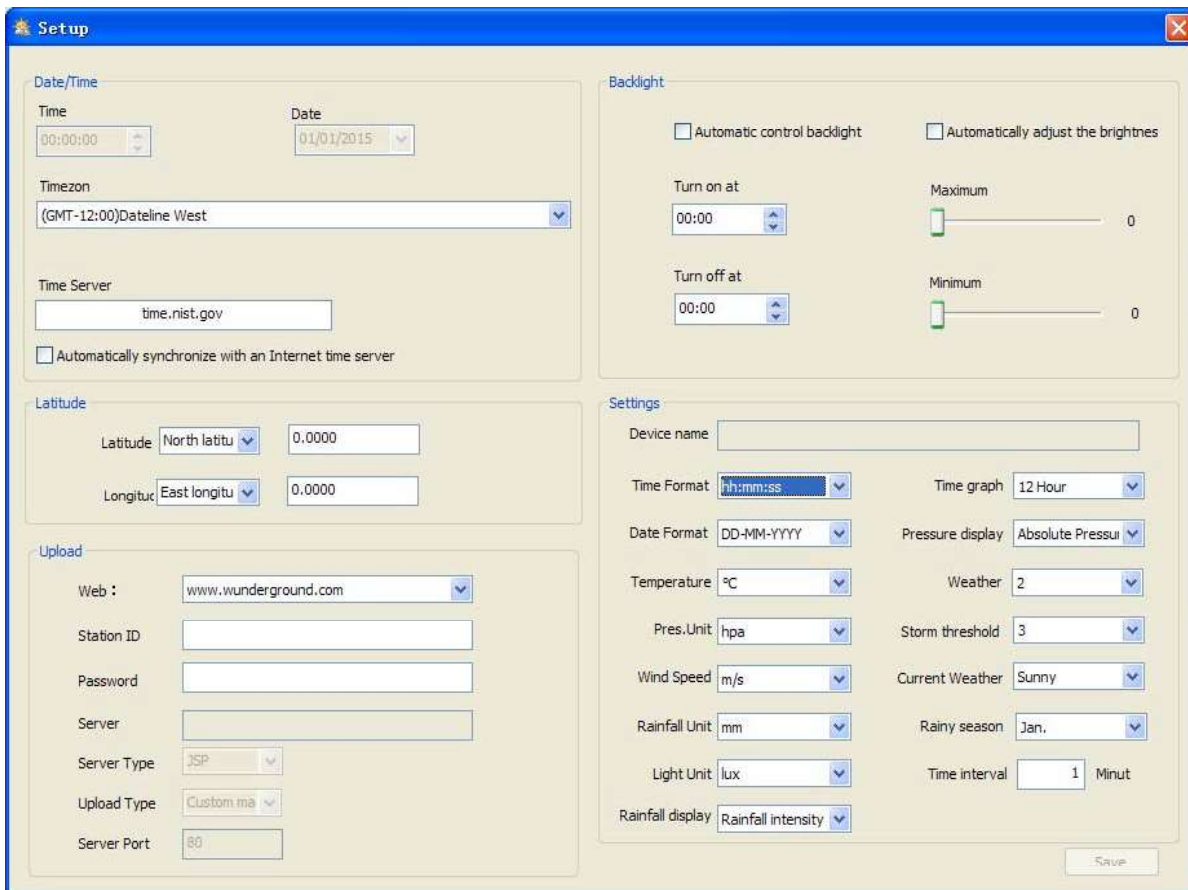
Setup

Date/Time

Time
00:00:00

Date
01/01/2015

Timezon
(GMT-12:00)Dateline West

Time Server
time.nist.gov

Automatically synchronize with an Internet time server

Latitude

Latitude North latitu 0.0000

Longituc East longitu 0.0000

Upload

Web： www.wunderground.com

Station ID

Password

Server

Server Type JSP

Upload Type Custom ma

Server Port 80

Backlight

Automatic control backlight

Automatically adjust the brightnes

Turn on at
00:00

Maximum
0

Turn off at
00:00

Minimum
0

Settings

Device name

Time Format hh:mm:ss

Time graph 12 Hour

Date Format DD-MM-YYYY

Pressure display Absolute Pressui

Temperature ℃

Weather 2

Pres.Unit hpa

Storm threshold 3

Wind Speed m/s

Current Weather Sunny

Rainfall Unit mm

Rainy season Jan.

Light Unit lux

Time interval 1 Minut

Rainfall display Rainfall intensity

Save